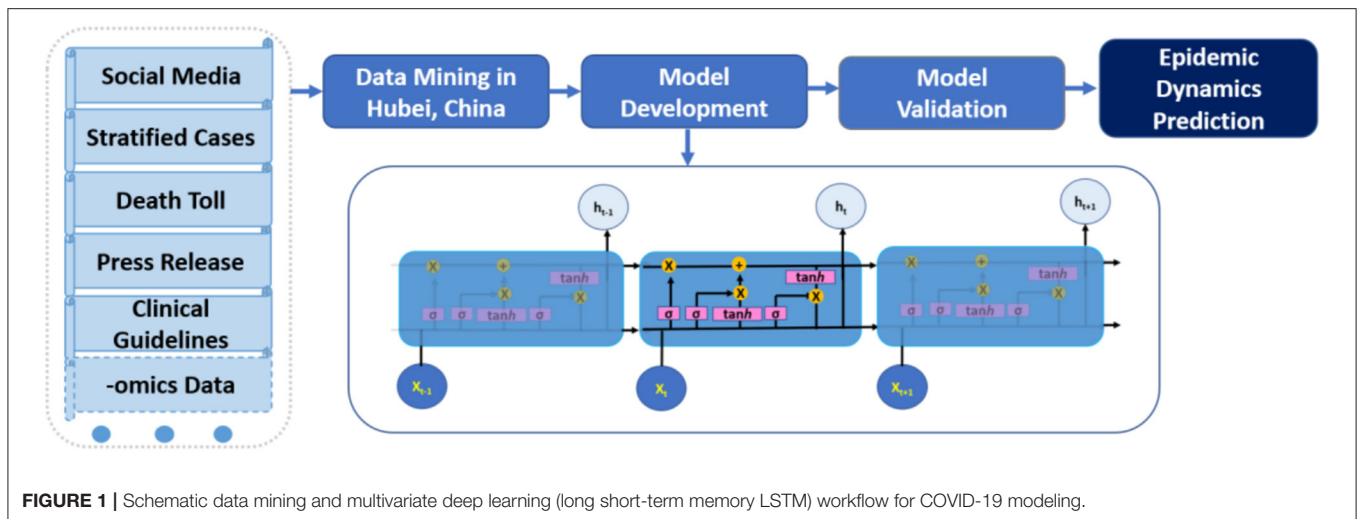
Social Media

Stratified Cases

Death Toll

Press Release

Clinical Guidelines

-omics Data

Data Mining in Hubei, China

Model Development

Model Validation

Epidemic Dynamics Prediction

$h_{t-1}$

$h_t$

$h_{t+1}$

X

+

X

tanh

X

σ σ tanh σ

X

+

X

tanh

X

σ σ tanh σ

X

+

X

tanh

X

σ σ tanh σ

$X_{t-1}$

$X_t$

$X_{t+1}$

**FIGURE 1 |** Schematic data mining and multivariate deep learning (long short-term memory LSTM) workflow for COVID-19 modeling.